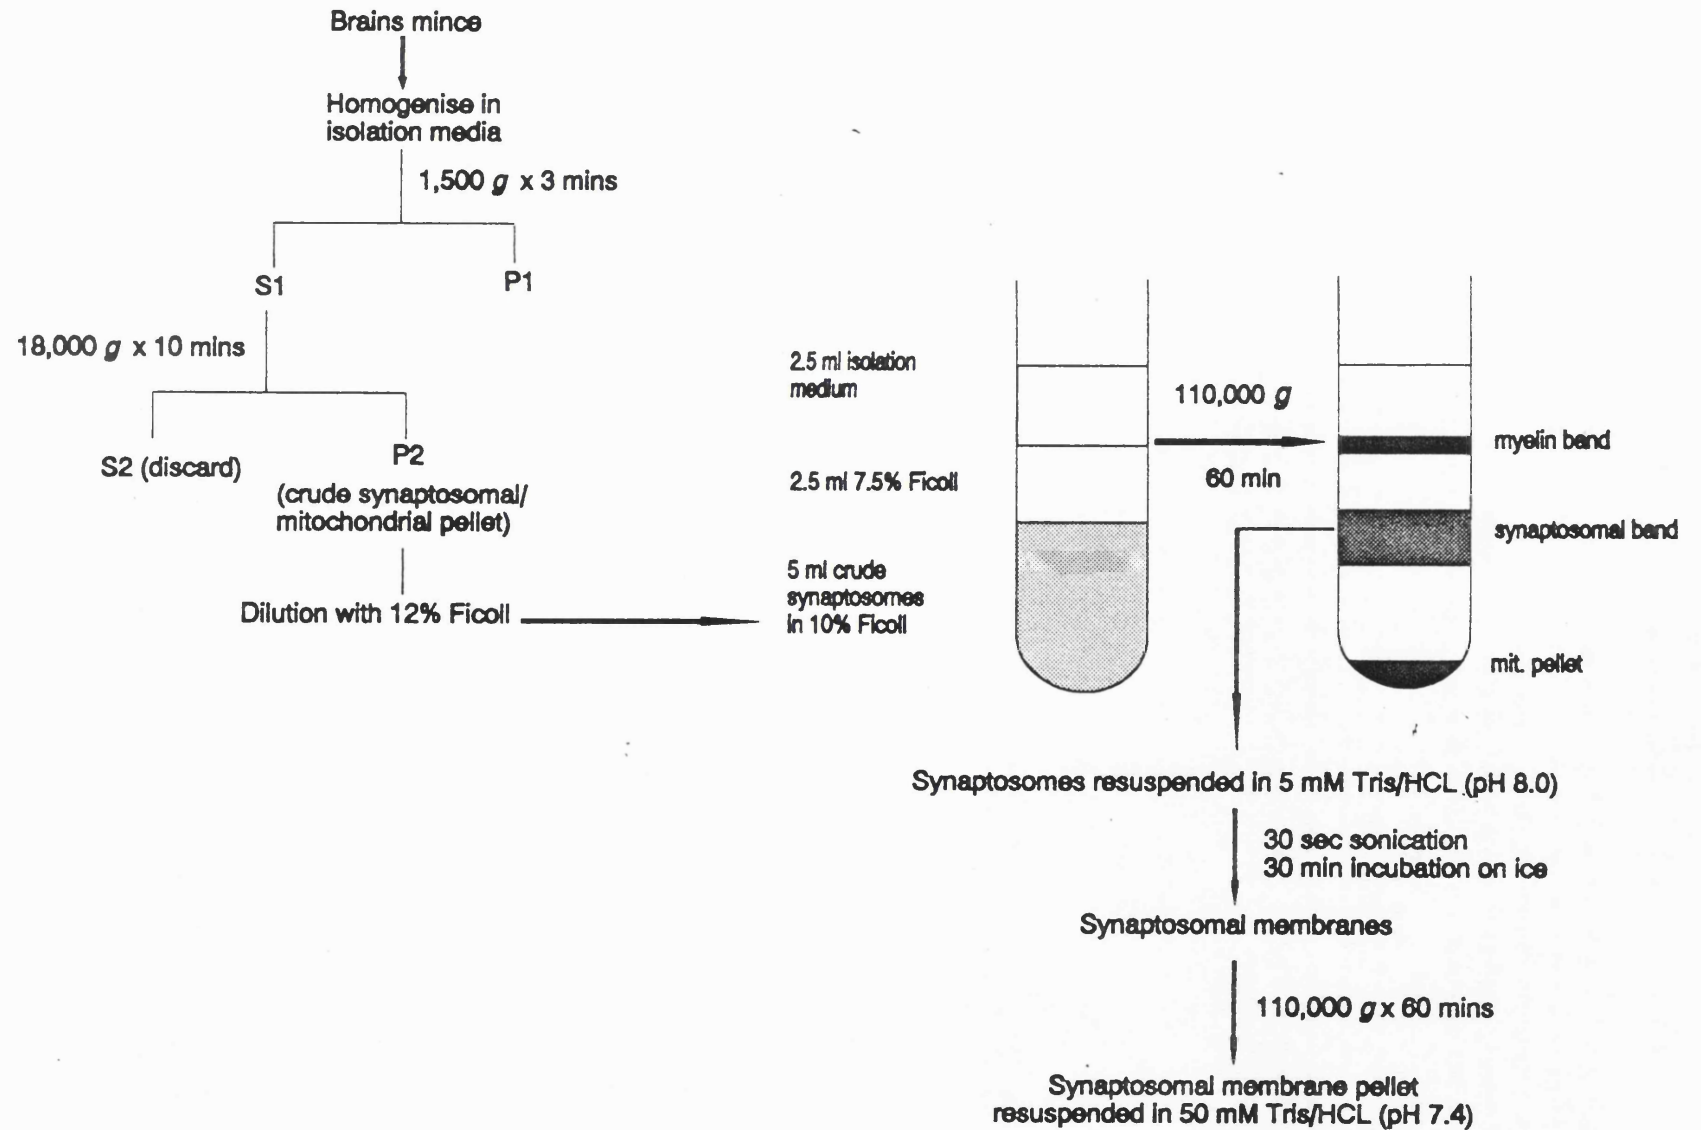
Brains mince

Homogenise in isolation media

1,500 $g$ x 3 mins

S1

P1

18,000 $g$ x 10 mins

S2 (discard)

P2
(crude synaptosomal/ mitochondrial pellet)

Dilution with 12% Ficoll

2.5 ml isolation medium

2.5 ml 7.5% Ficoll

5 ml crude synaptosomes in 10% Ficoll

110,000 $g$

60 min

myelin band

synaptosomal band

mit. pellet

Synaptosomes resuspended in 5 mM Tris/HCL (pH 8.0)

30 sec sonication
30 min incubation on ice

Synaptosomal membranes

110,000 $g$ x 60 mins

Synaptosomal membrane pellet resuspended in 50 mM Tris/HCL (pH 7.4)